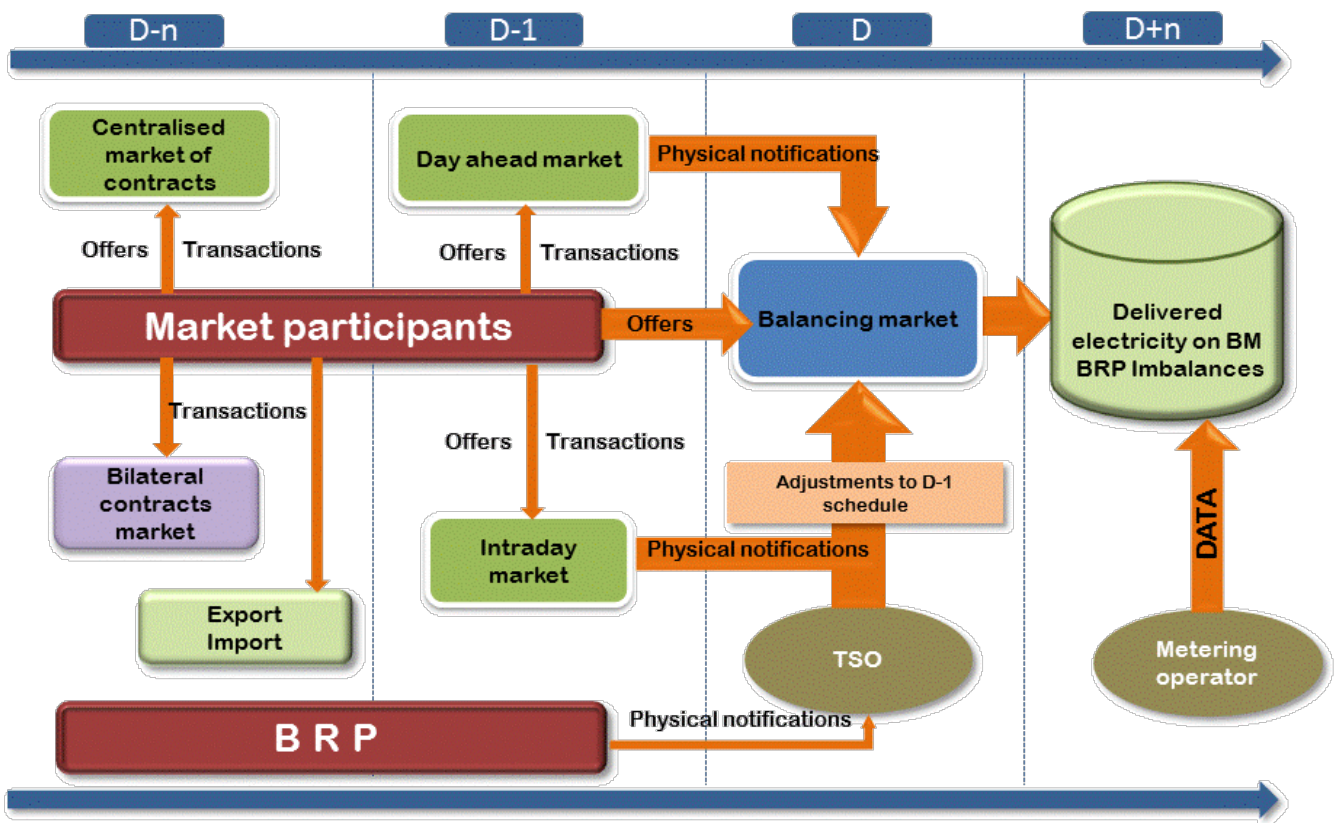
D-n

D-1

D

D+n

Centralised market of contracts

Day ahead market

Physical notifications

Offers

Transactions

Offers

Transactions

Delivered electricity on BM BRP Imbalances

Market participants

Offers

Balancing market

Transactions

Offers

Transactions

Adjustments to D-1 schedule

Bilateral contracts market

DATA

Intraday market

Physical notifications

Export Import

TSO

Metering operator

Physical notifications

B R P